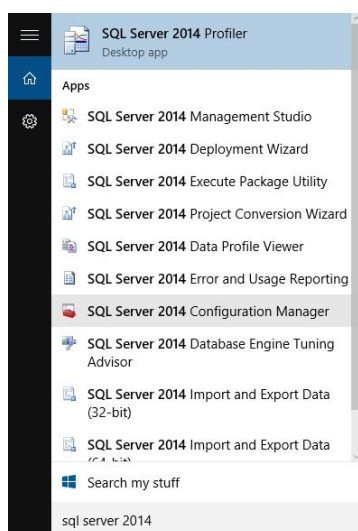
SQL Server 2014 Profiler
Desktop app

Apps

SQL Server 2014 Management Studio

SQL Server 2014 Deployment Wizard

SQL Server 2014 Execute Package Utility

SQL Server 2014 Project Conversion Wizard

SQL Server 2014 Data Profile Viewer

SQL Server 2014 Error and Usage Reporting

SQL Server 2014 Configuration Manager

SQL Server 2014 Database Engine Tuning Advisor

SQL Server 2014 Import and Export Data (32-bit)

SQL Server 2014 Import and Export Data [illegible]

Search my stuff

sql server 2014